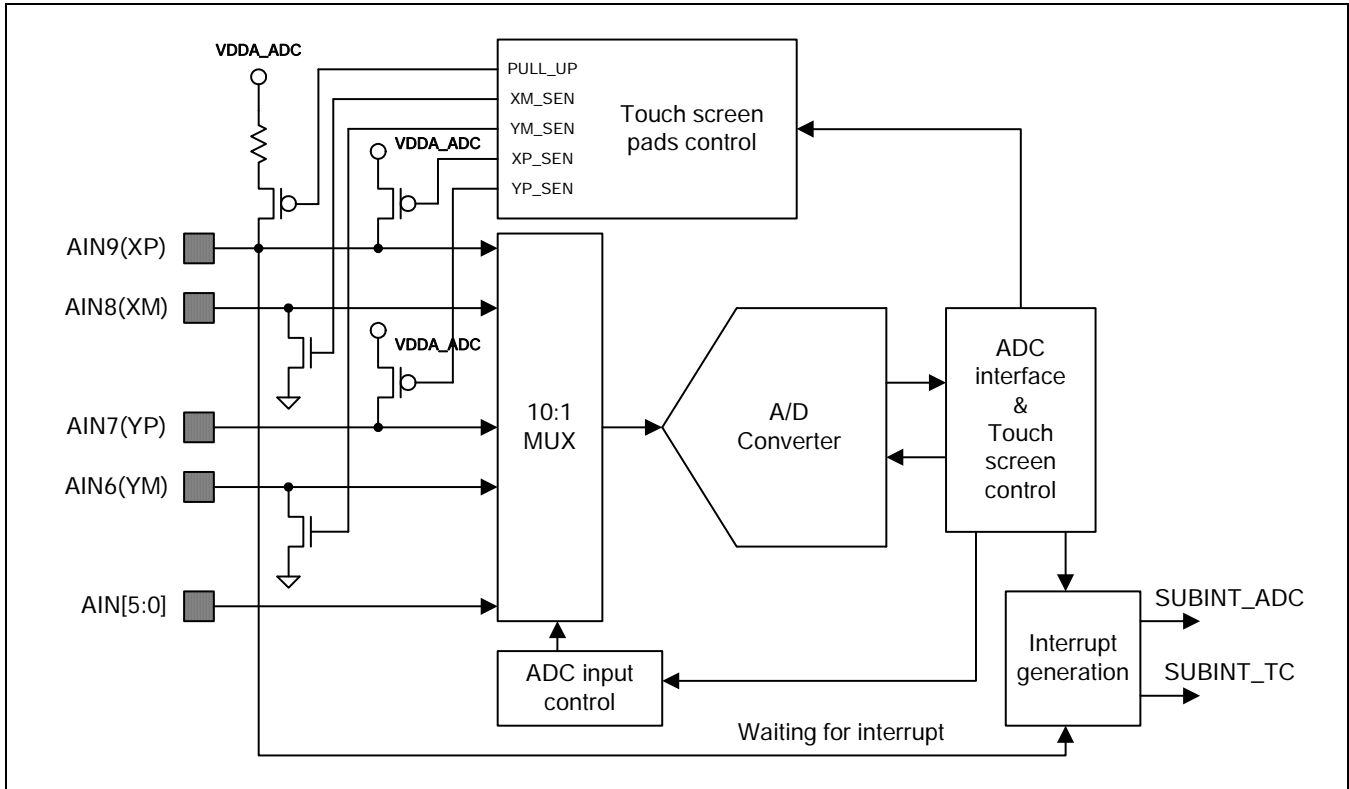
VDDA_ADC

PULL_UP
XM_SEN
YM_SEN
XP_SEN
YP_SEN

Touch screen pads control

VDDA_ADC

AIN9(XP)
AIN8(XM)

VDDA_ADC

AIN7(YP)
AIN6(YM)
AIN[5:0]

10:1 MUX

A/D Converter

ADC interface & Touch screen control

ADC input control

Interrupt generation

SUBINT_ADC
SUBINT_TC

Waiting for interrupt